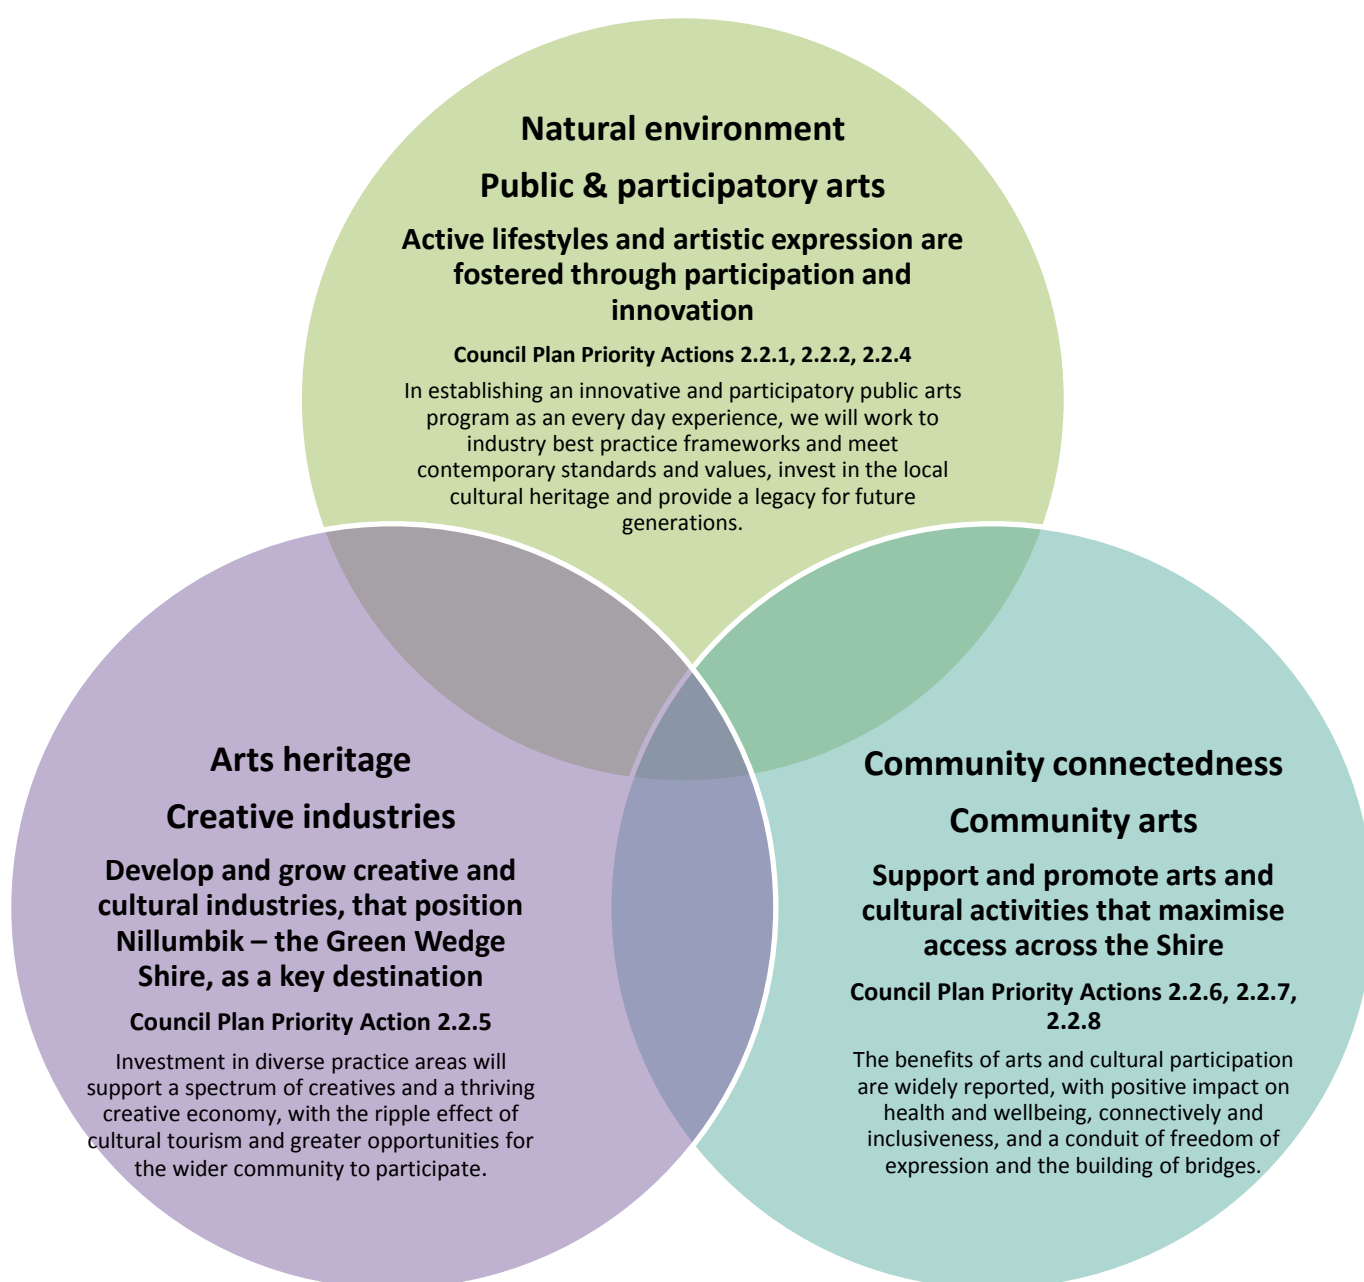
Natural environment

Public & participatory arts

Active lifestyles and artistic expression are fostered through participation and innovation

Council Plan Priority Actions 2.2.1, 2.2.2, 2.2.4

In establishing an innovative and participatory public arts program as an every day experience, we will work to industry best practice frameworks and meet contemporary standards and values, invest in the local cultural heritage and provide a legacy for future generations.

Arts heritage

Creative industries

Develop and grow creative and cultural industries, that position Nillumbik – the Green Wedge Shire, as a key destination

Council Plan Priority Action 2.2.5

Investment in diverse practice areas will support a spectrum of creatives and a thriving creative economy, with the ripple effect of cultural tourism and greater opportunities for the wider community to participate.

Community connectedness

Community arts

Support and promote arts and cultural activities that maximise access across the Shire

Council Plan Priority Actions 2.2.6, 2.2.7, 2.2.8

The benefits of arts and cultural participation are widely reported, with positive impact on health and wellbeing, connectively and inclusiveness, and a conduit of freedom of expression and the building of bridges.